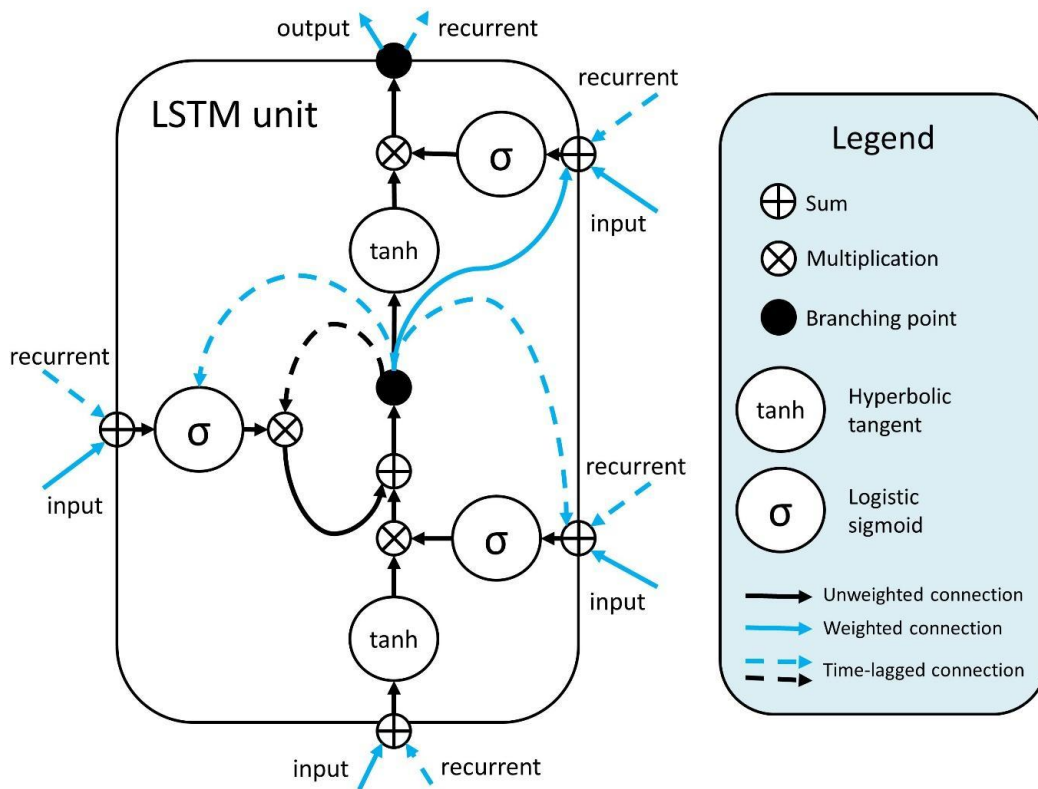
output
recurrent
LSTM unit
recurrent
σ
input
tanh
recurrent
σ
input
recurrent
σ
input
tanh
input
recurrent

Legend
Sum
Multiplication
Branching point
tanh
Hyperbolic tangent
σ
Logistic sigmoid
Unweighted connection
Weighted connection
Time-lagged connection